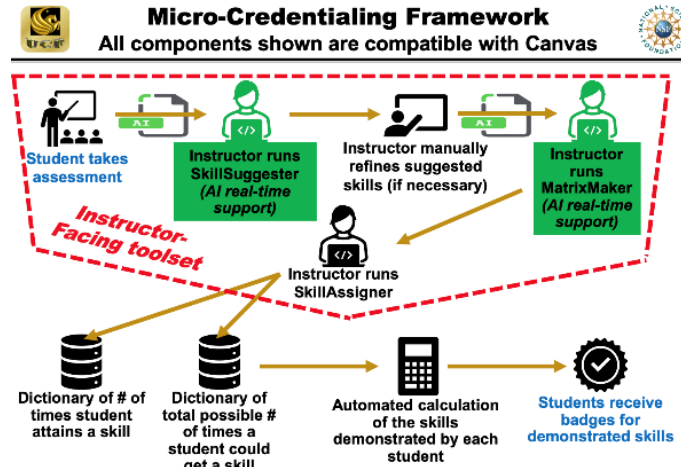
UCF

Micro-Credentialing Framework
All components shown are compatible with Canvas

NATIONAL SCIENCE FOUNDATION NSF

AI

Student takes assessment

Instructor runs SkillSuggester (AI real-time support)

Instructor manually refines suggested skills (if necessary)

AI

Instructor runs MatrixMaker (AI real-time support)

Instructor-Facing toolset

Instructor runs SkillAssigner

Dictionary of # of times student attains a skill

Dictionary of total possible # of times a student could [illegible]

Automated calculation of the skills demonstrated by each student

Students receive badges for demonstrated skills